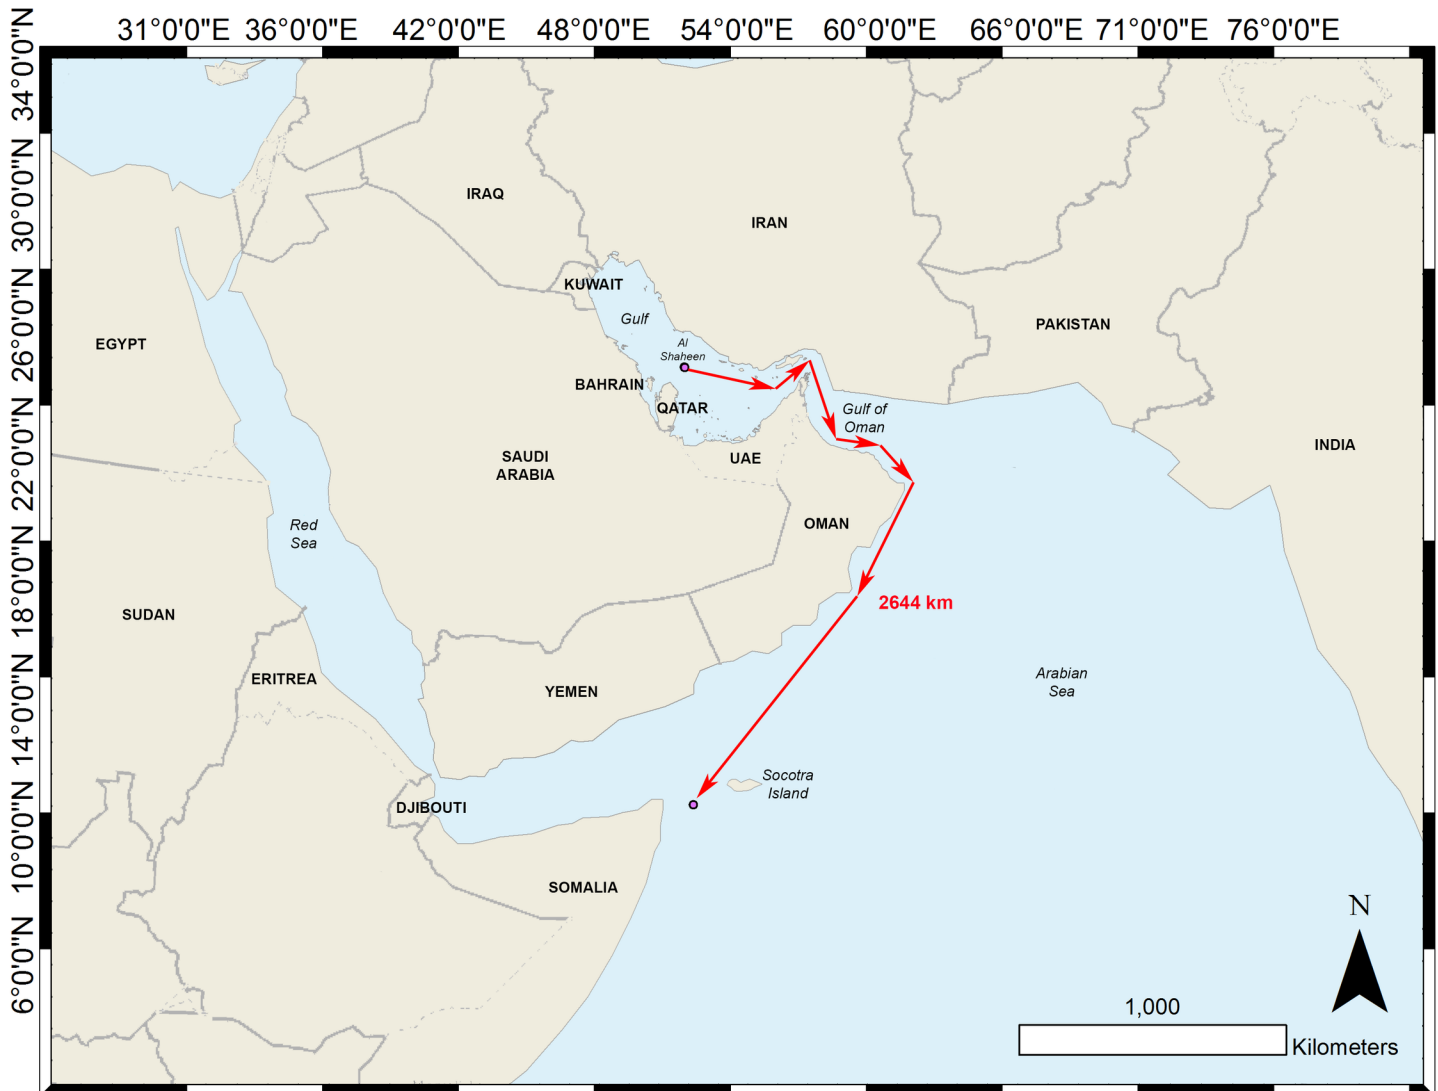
31°0'0"E 36°0'0"E 42°0'0"E 48°0'0"E 54°0'0"E 60°0'0"E 66°0'0"E 71°0'0"E 76°0'0"E

34°0'0"N
30°0'0"N
26°0'0"N
22°0'0"N
18°0'0"N
14°0'0"N
10°0'0"N
6°0'0"N

IRAQ
IRAN
KUWAIT
Gulf
Al Shaheen
PAKISTAN
EGYPT
BAHRAIN
QATAR
Gulf of Oman
SAUDI ARABIA
UAE
INDIA
OMAN
Red Sea
SUDAN
2644 km
ERITREA
YEMEN
Arabian Sea
Socotra Island
DJIBOUTI
SOMALIA
N
1,000
Kilometers